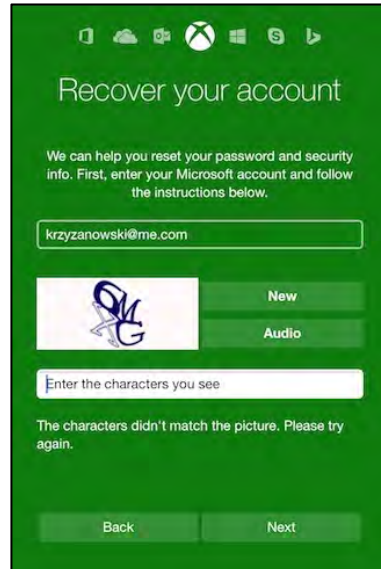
Recover your account

We can help you reset your password and security info. First, enter your Microsoft account and follow the instructions below.

krzyzanowski@me.com

SMG

New

Audio

Enter the characters you see

The characters didn't match the picture. Please try again.

Back

Next